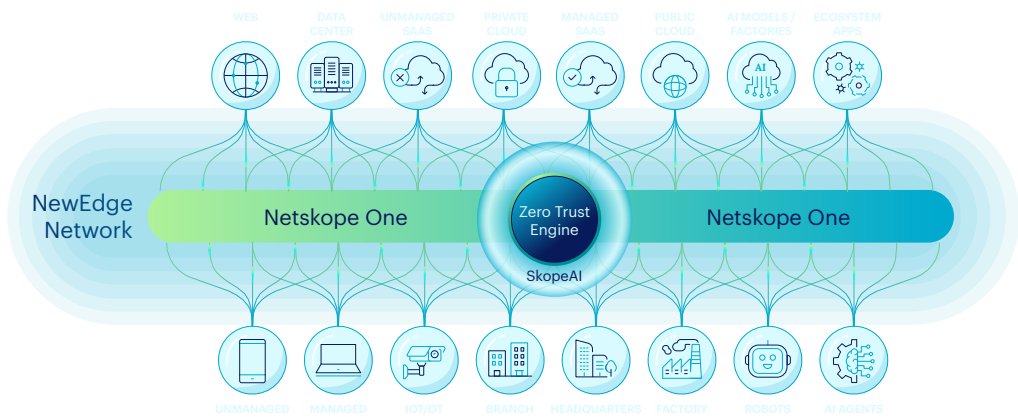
WEB
DATA CENTER
UNMANAGED SAAS
PRIVATE CLOUD
MANAGED SAAS
PUBLIC CLOUD
AI MODELS / FACTORIES
ECOSYSTEM APPS

AI

NewEdge Network
Netskope One
Zero Trust Engine
SkopeAI
Netskope One

UNMANAGED
MANAGED
IOT/OT
BRANCH
HEADQUARTERS
FACTORY
ROBOTS
AI AGENTS